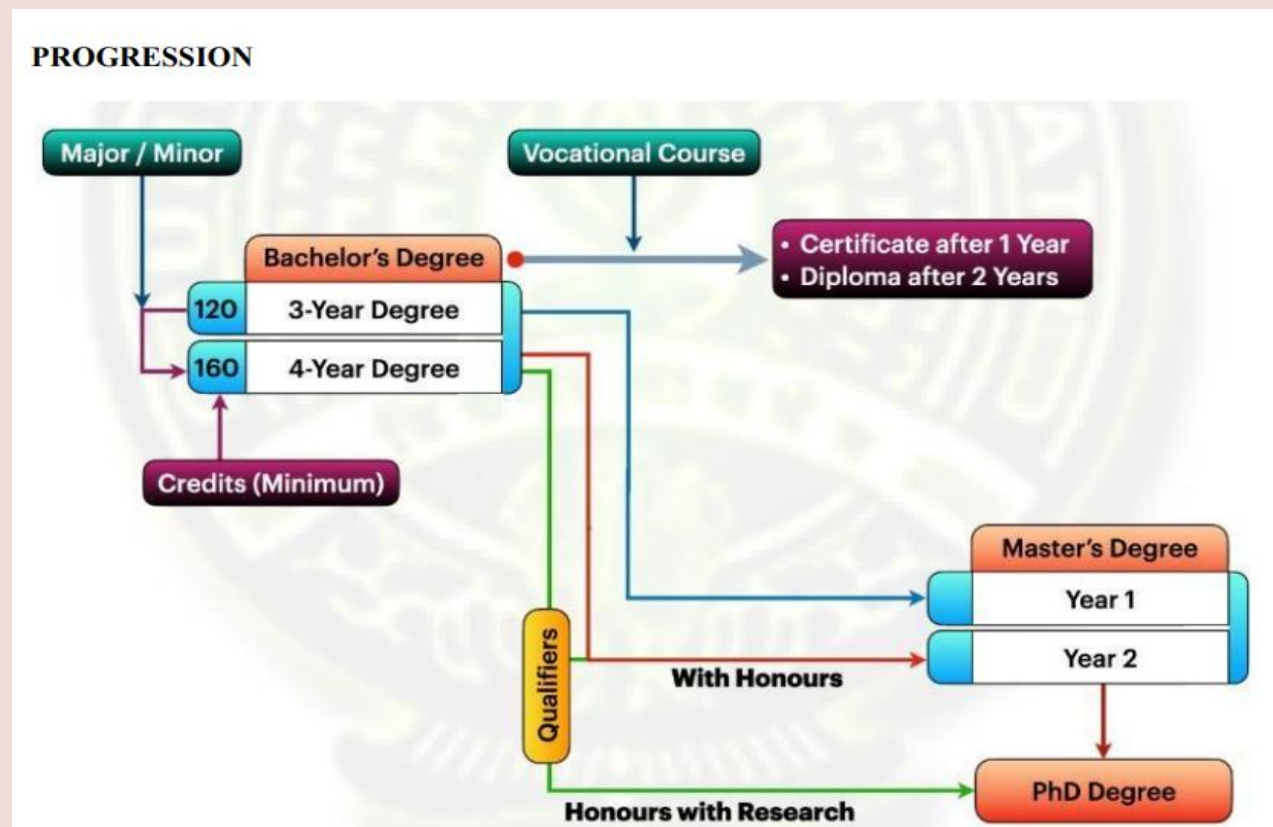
PROGRESSION

Major / Minor

Vocational Course

Bachelor's Degree

• Certificate after 1 Year
• Diploma after 2 Years

120 3-Year Degree

160 4-Year Degree

Credits (Minimum)

Master's Degree

Year 1

Year 2

Qualifiers

With Honours

PhD Degree

Honours with Research